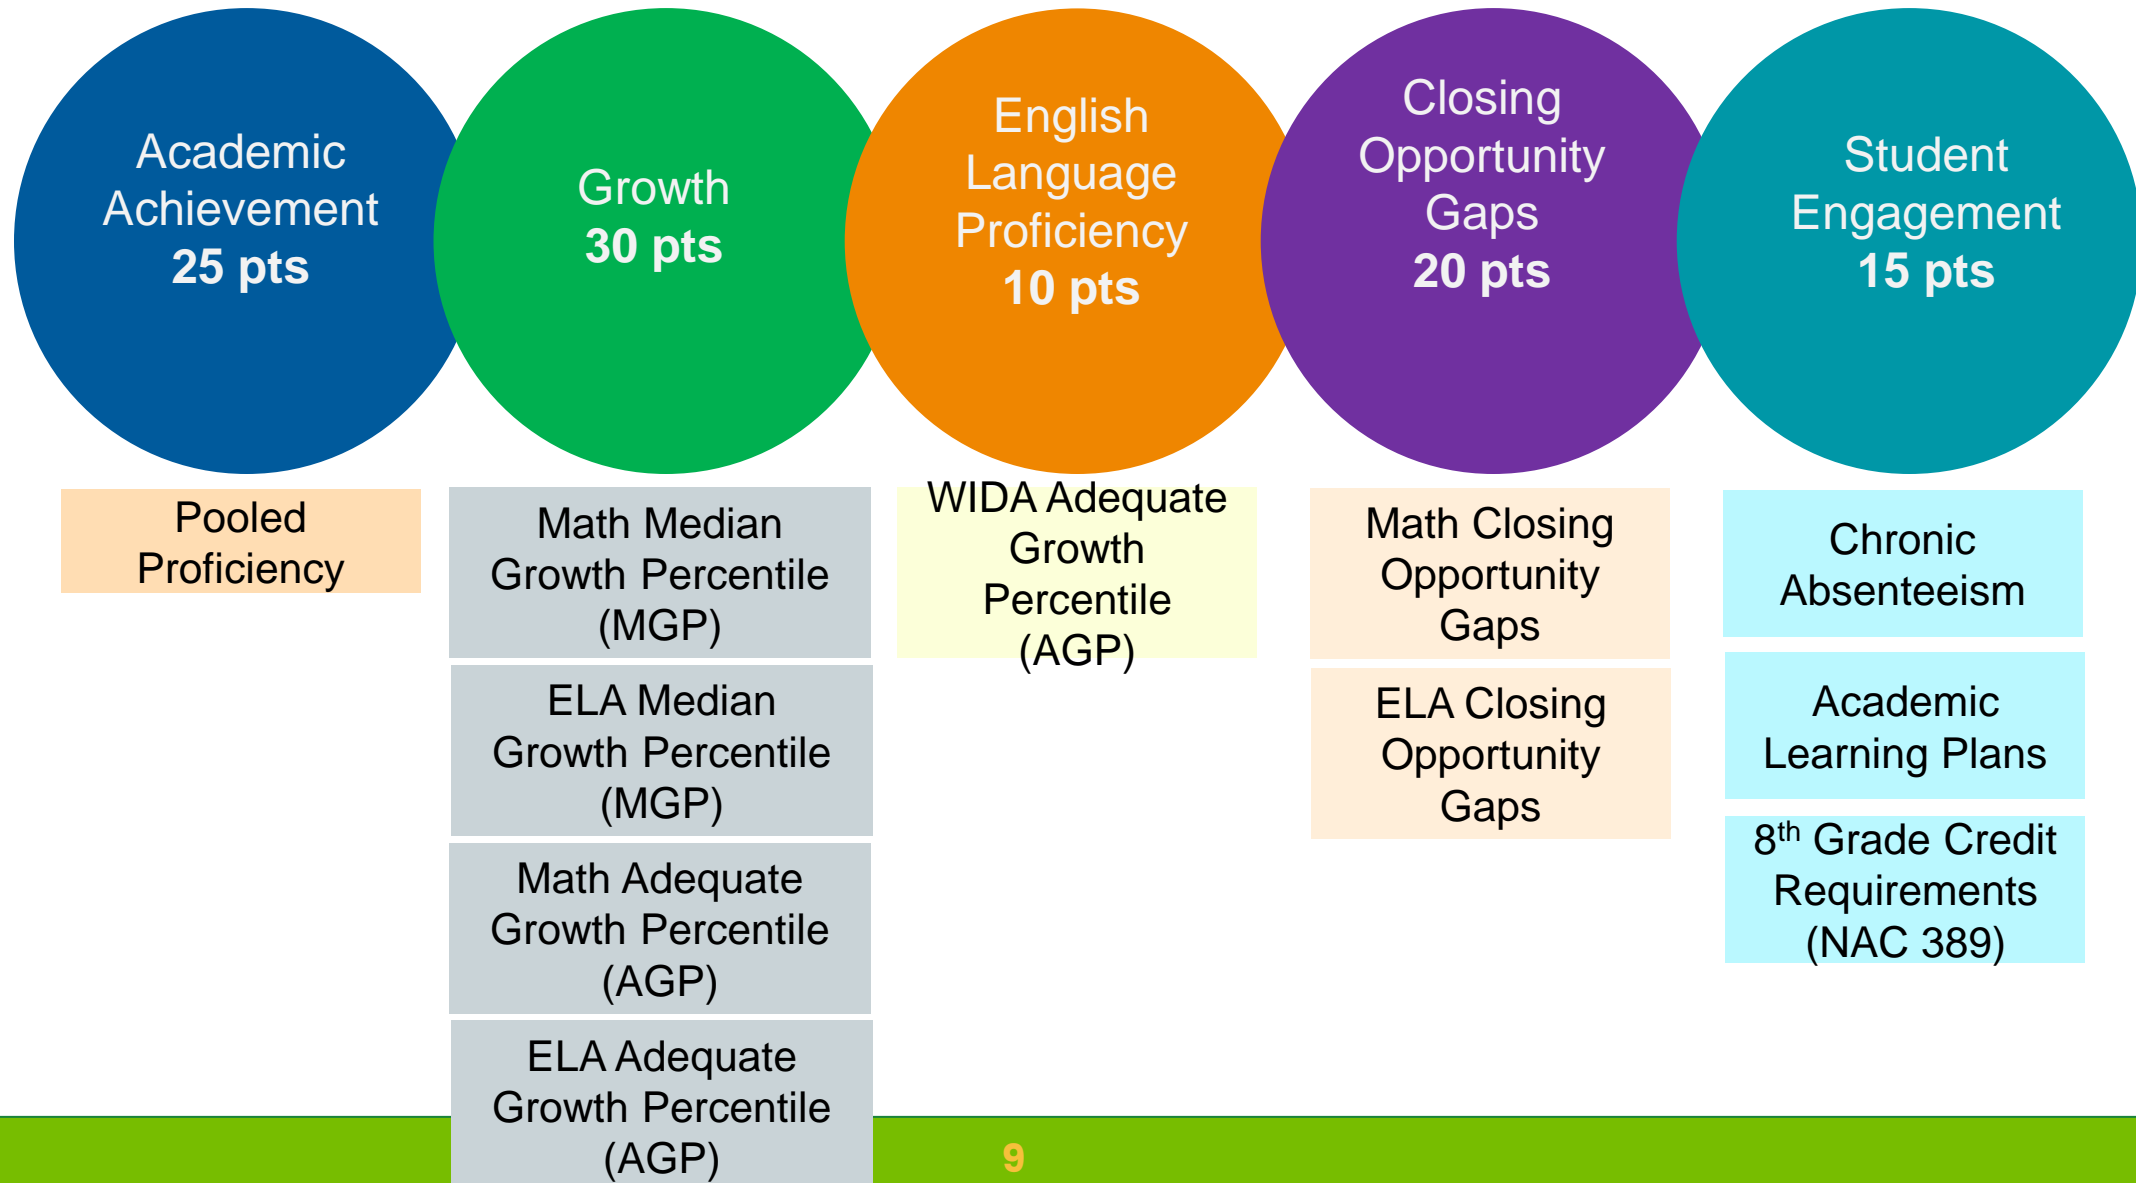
Academic Achievement
25 pts

Growth
30 pts

English Language Proficiency
10 pts

Closing Opportunity Gaps
20 pts

Student Engagement
15 pts

Pooled Proficiency

Math Median Growth Percentile (MGP)

ELA Median Growth Percentile (MGP)

Math Adequate Growth Percentile (AGP)

ELA Adequate Growth Percentile (AGP)

WIDA Adequate Growth Percentile (AGP)

Math Closing Opportunity Gaps

ELA Closing Opportunity Gaps

Chronic Absenteeism

Academic Learning Plans

8$^{th}$ Grade Credit Requirements (NAC 389)

9